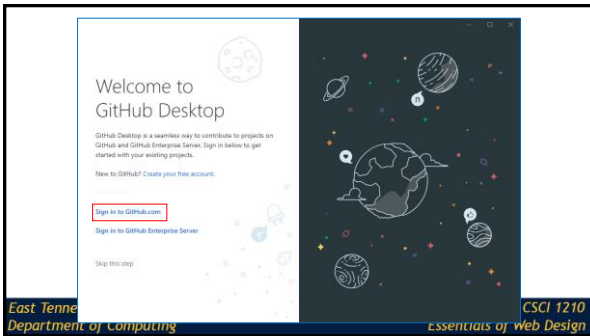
Welcome to GitHub Desktop

GitHub Desktop is a seamless way to contribute to projects on GitHub and GitHub Enterprise Server. Sign in below to get started with your existing projects.

New to GitHub? Create your free account.

Sign in to GitHub.com

Sign in to GitHub Enterprise Server

Skip this step

East Tenne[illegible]
Department of Computing

CSCI 1210
Essentials of Web Design